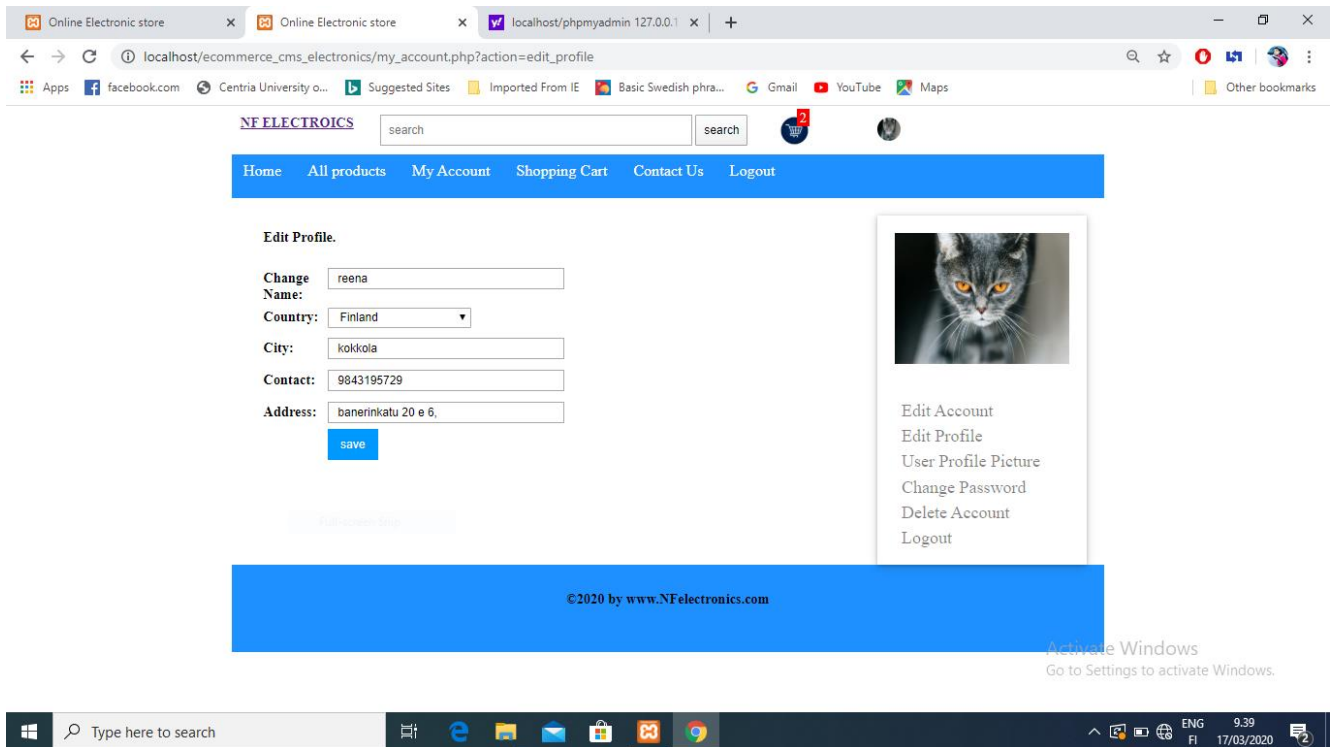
Online Electronic store × Online Electronic store × localhost/phpmyadmin 127.0.0.1 × +

localhost/ecommerce_cms_electronics/my_account.php?action=edit_profile

Apps facebook.com Centria University o... Suggested Sites Imported From IE Basic Swedish phra... Gmail YouTube Maps Other bookmarks

NF ELECTROICS search search 2

Home All products My Account Shopping Cart Contact Us Logout

Edit Profile.

| Change Name: | reena |
|---|---|
| Country: | Finland |
| City: | kokkola |
| Contact: | 9843195729 |
| Address: | banerinkatu 20 e 6, |

save

Edit Account
Edit Profile
User Profile Picture
Change Password
Delete Account
Logout

©2020 by www.NFelectronics.com

Activate Windows
Go to Settings to activate Windows.

Type here to search

ENG FI 9.39 17/03/2020 2